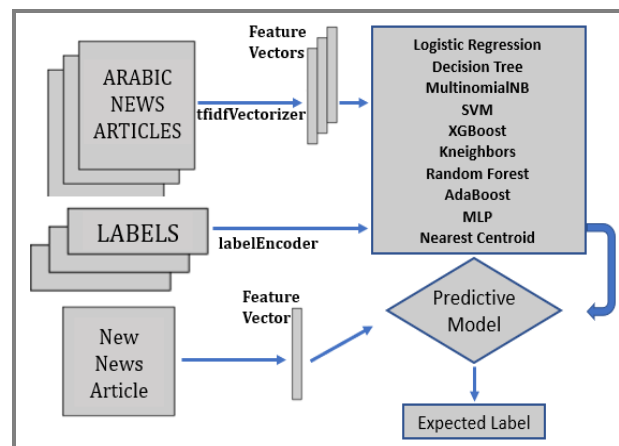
ARABIC NEWS ARTICLES

tfidfVectorizer

Feature Vectors

Logistic Regression
Decision Tree
MultinomialNB
SVM
XGBoost
Kneighbors
Random Forest
AdaBoost
MLP
Nearest Centroid

LABELS

labelEncoder

Feature Vector

Predictive Model

New News Article

Expected Label